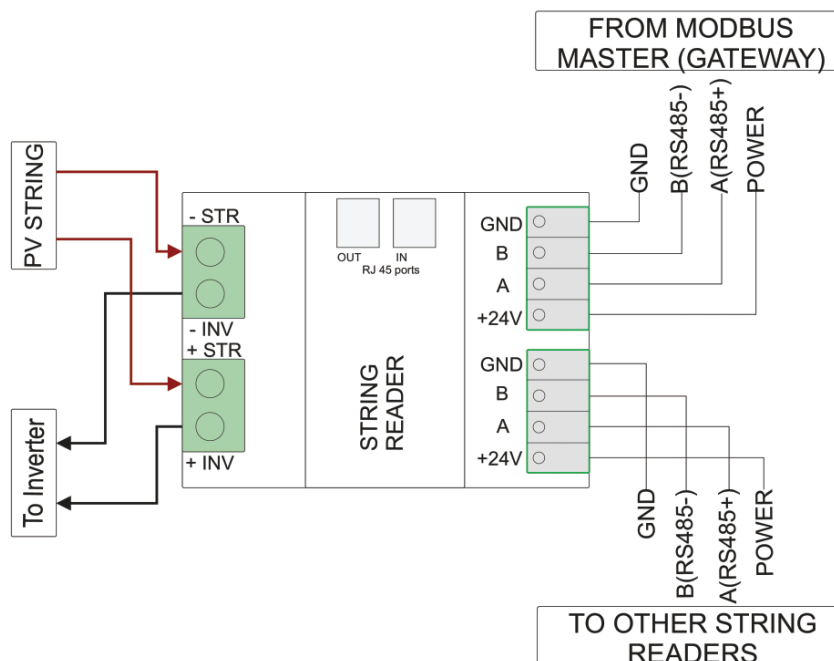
FROM MODBUS MASTER (GATEWAY)

GND
B(RS485-)
A(RS485+)
POWER

PV STRING

- STR
- INV
+ STR
+ INV

OUT
IN
RJ 45 ports

STRING READER

GND
B
A
+24V

GND
B
A
+24V

To Inverter

GND
B(RS485-)
A(RS485+)
POWER

TO OTHER STRING READERS